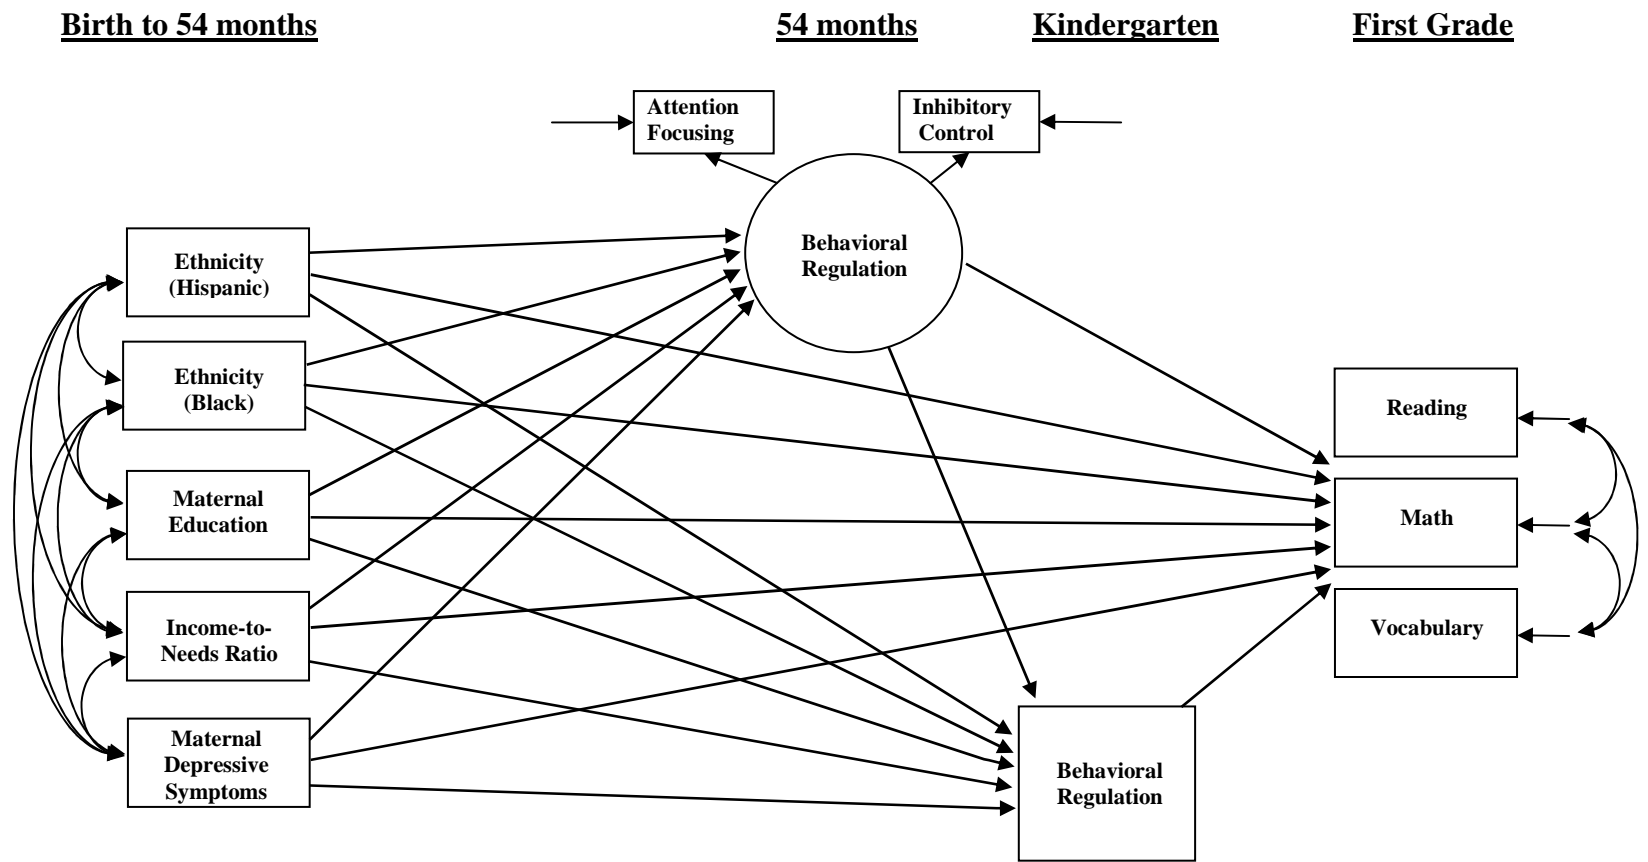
Birth to 54 months

54 months

Kindergarten

First Grade

Attention Focusing

Inhibitory Control

Behavioral Regulation

Ethnicity (Hispanic)

Ethnicity (Black)

Maternal Education

Income-to-Needs Ratio

Maternal Depressive Symptoms

Reading

Math

Vocabulary

Behavioral Regulation